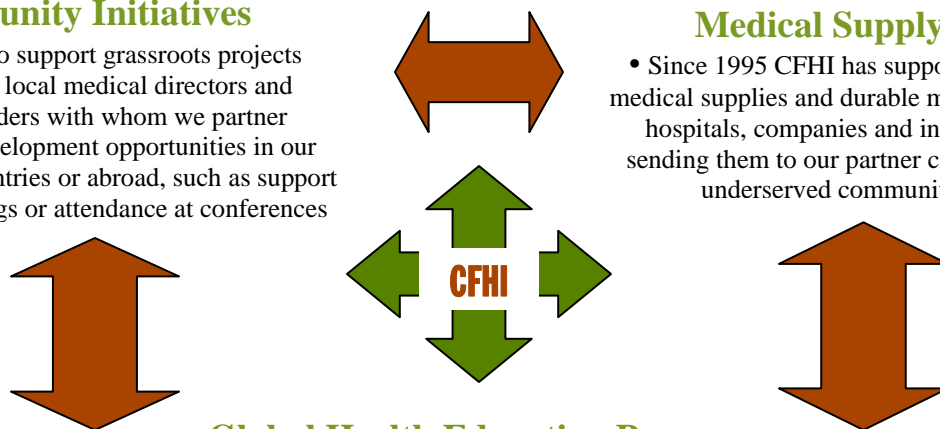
unity Initiatives

o support grassroots projects local medical directors and ders with whom we partner elopment opportunities in our ntries or abroad, such as support gs or attendance at conferences

Medical Supply

• Since 1995 CFHI has suppo medical supplies and durable m hospitals, companies and in sending them to our partner c underserved communi

CFHI

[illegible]